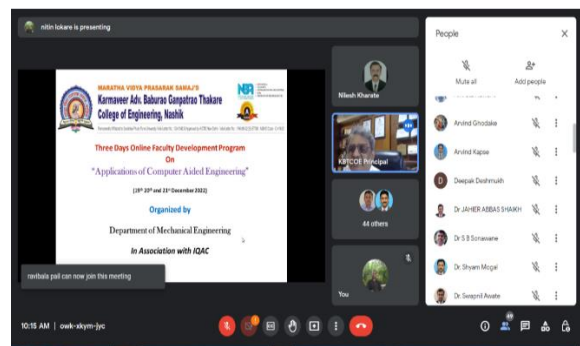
nitin lokare is presenting

MARATHA VIDYA PRASARAK SAMAJ'S
Karmaveer Adv. Baburao Ganpatrao Thakare College of Engineering, Nashik

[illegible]

Three Days Online Faculty Development Program
On
"Applications of Computer Aided Engineering"

[19th 20th and 21st December 2022]

Organized by
Department of Mechanical Engineering
In Association with IQAC

ravibala patil can now join this meeting

Nilesh Kharate
KBTCOE Principal
44 others
You

People
Mute all
Add people
Arvind Ghodake
Arvind Kapse
Deepak Deshmukh
Dr JAHER ABBAS SHAIKH
Dr S B Sonawane
Dr Shyam Mogal
Dr Swapnil Awate

10:15 AM | owk-xkym-jyc